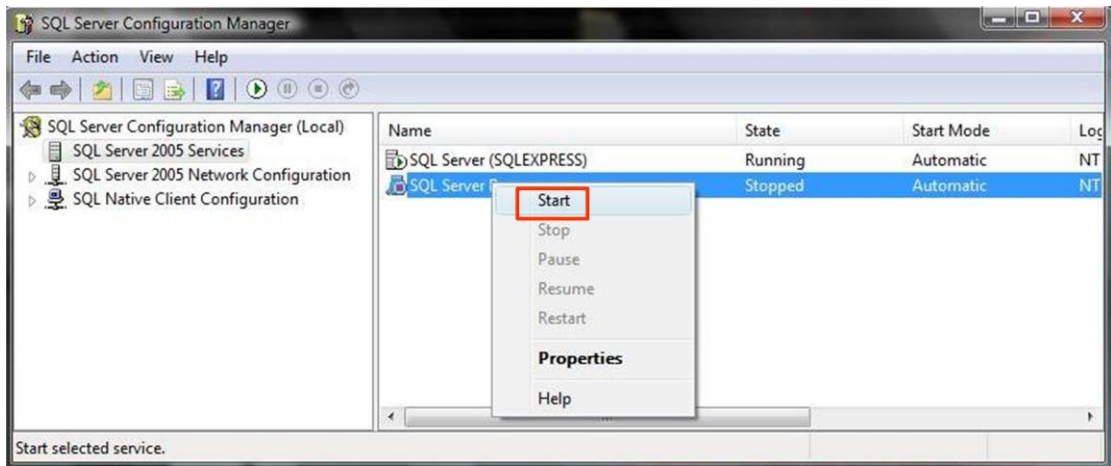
SQL Server Configuration Manager

File Action View Help

SQL Server Configuration Manager (Local)
SQL Server 2005 Services
SQL Server 2005 Network Configuration
SQL Native Client Configuration

| Name | State | Start Mode | Log |
|---|---|---|---|
| SQL Server (SQLEXPRESS) | Running | Automatic | NT |
| SQL Server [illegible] | Stopped | Automatic | NT |

Start
Stop
Pause
Resume
Restart
Properties
Help

Start selected service.